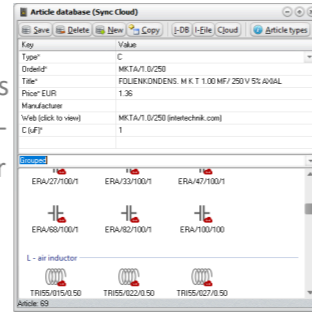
Article database (Sync Cloud)

Save | Delete | New | Copy | I-DB | I-File | Cloud | Article types

| Key | Value |
|---|---|
| Type* | C |
| OrderId* | MKTA/1.0/250 |
| Title* | FOLIENKONDENS. M K T 1.00 MF/ 250 V 5% AXIAL |
| Price* EUR | 1.36 |
| Manufacturer | |
| Web (click to view) | MKTA/1.0/250 (intertechnik.com) |
| C (uF)* | 1 |

Groups

ERA/27/100/1 ERA/33/100/1 ERA/47/100/1

ERA/68/100/1 ERA/82/100/1 ERA/100/100

L - air inductor

TRI55/015/0.50 TRI55/022/0.50 TRI55/027/0.50

Article: 69